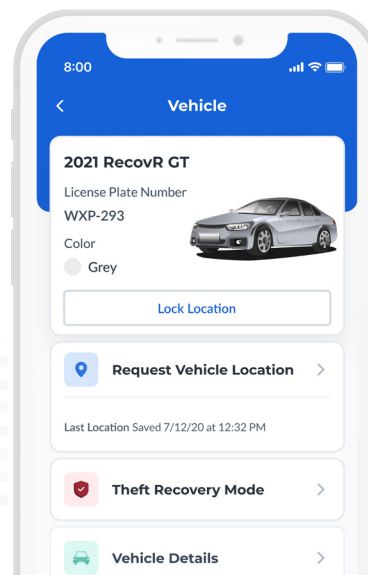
8:00

<

Vehicle

2021 RecovR GT

License Plate Number

WXP-293

Color

Grey

Lock Location

Request Vehicle Location >

Last Location Saved 7/12/20 at 12:32 PM

Theft Recovery Mode >

Vehicle Details >